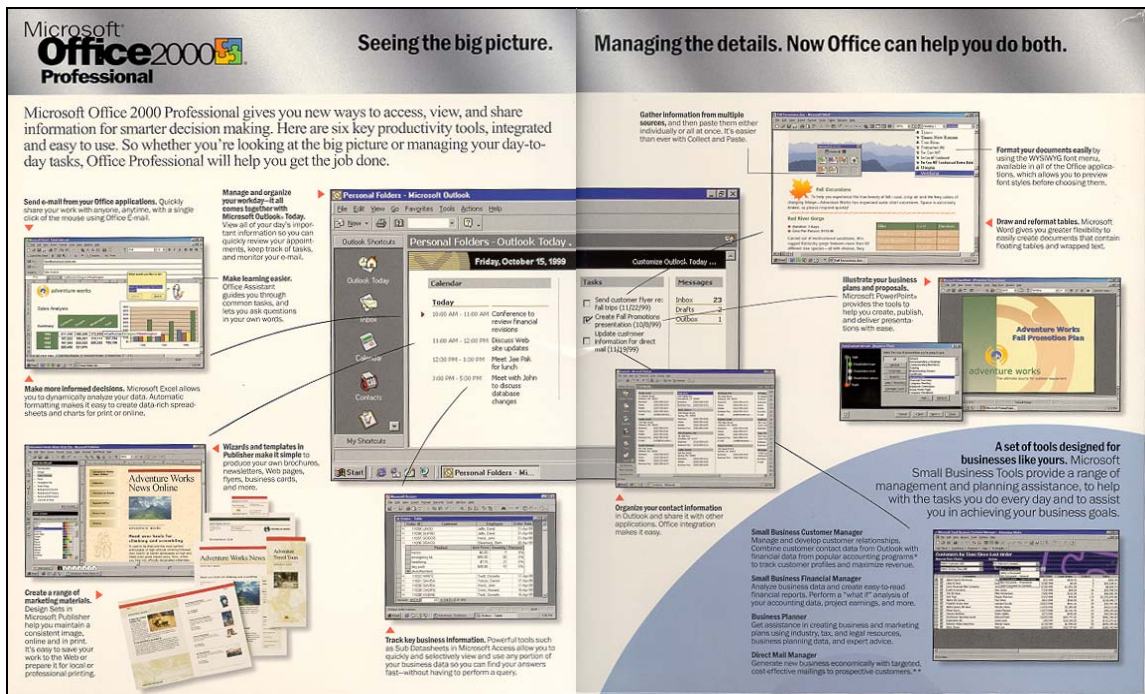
Microsoft Office 2000 Professional

Seeing the big picture.

Managing the details. Now Office can help you do both.

Microsoft Office 2000 Professional gives you new ways to access, view, and share information for smarter decision making. Here are six key productivity tools, integrated and easy to use. So whether you're looking at the big picture or managing your day-to-day tasks, Office Professional will help you get the job done.

Send e-mail from your Office applications. Quickly share your work with anyone, anytime, with a single click of the mouse using Office E-mail.

Manage and organize your workday—it all comes together with Microsoft Outlook® Today. View all of your day's important information so you can quickly review your appointments, keep track of tasks, and monitor your e-mail.

Make learning easier. Office Assistant guides you through common tasks, and lets you ask questions in your own words.

Make more informed decisions. Microsoft Excel allows you to dynamically analyze your data. Automatic formatting makes it easy to create data-rich spreadsheets and charts for print or online.

Wizards and templates in Publisher make it simple to produce your own brochures, newsletters, Web pages, flyers, business cards, and more.

Create a range of marketing materials. Design Sets in Microsoft Publisher help you maintain a consistent image, online and in print. It's easy to save your work to the Web or prepare it for local or professional printing.

Personal Folders - Microsoft Outlook
File Edit View Go Favorites Tools Actions Help
New
Outlook Shortcuts
Personal Folders - Outlook Today
Friday, October 15, 1999
Customize Outlook Today ...
Outlook Today
Inbox
Calendar
Contacts
My Shortcuts
Calendar
Today
10:00 AM - 11:00 AM Conference to review financial revisions
11:00 AM - 12:00 PM Discuss Web site updates
12:30 PM - 1:30 PM Meet Joe Pak for lunch
3:00 PM - 5:00 PM Meet with John to discuss database changes
Tasks
Send customer flyer re: Fall trips (11/22/99)
Create Fall Promotions presentation (10/8/99)
Update customer information for direct mail (11/19/99)
Messages
Inbox 23
Drafts 2
Outbox 1
Start
Personal Folders - Mi...

Adventure Works News Online
Adventure Works News

Track key business information. Powerful tools such as Sub Datasheets in Microsoft Access allow you to quickly and selectively view and use any portion of your business data so you can find your answers fast—without having to perform a query.

Gather information from multiple sources, and then paste them either individually or all at once. It's easier than ever with Collect and Paste.

Fall Excursions
Red River Gorge

Format your documents easily by using the WYSIWYG font menu, available in all of the Office applications, which allows you to preview font styles before choosing them.

Draw and reformat tables. Microsoft Word gives you greater flexibility to easily create documents that contain floating tables and wrapped text.

Illustrate your business plans and proposals. Microsoft PowerPoint® provides the tools to help you create, publish, and deliver presentations with ease.

Adventure Works Fall Promotion Plan
adventure works

Organize your contact information in Outlook and share it with other applications. Office integration makes it easy.

A set of tools designed for businesses like yours. Microsoft Small Business Tools provide a range of management and planning assistance, to help with the tasks you do every day and to assist you in achieving your business goals.

Small Business Customer Manager
Manage and develop customer relationships. Combine customer contact data from Outlook with financial data from popular accounting programs* to track customer profiles and maximize revenue.

Small Business Financial Manager
Analyze business data and create easy-to-read financial reports. Perform a "what if" analysis of your accounting data, project earnings, and more.

Business Planner
Get assistance in creating business and marketing plans using industry, tax, and legal resources, business planning data, and expert advice.

Direct Mail Manager
Generate new business economically with targeted, cost-effective mailings to prospective customers.**